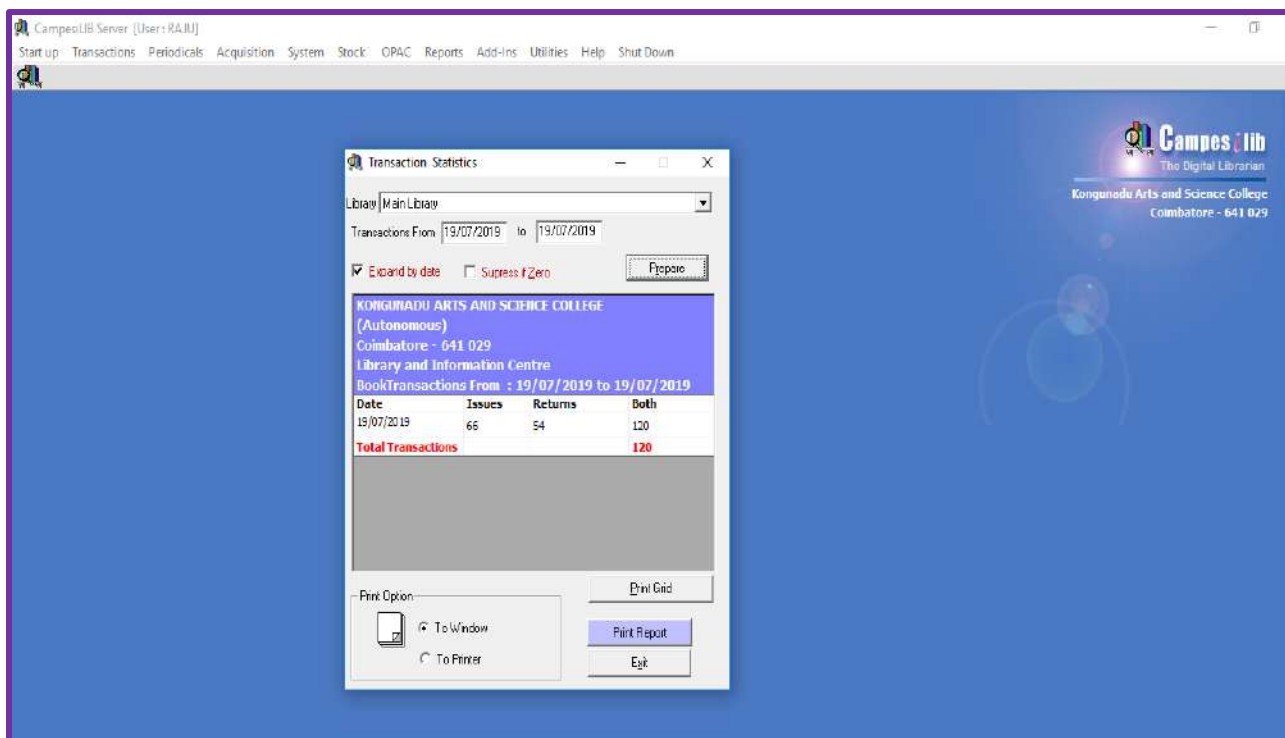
CampesLIB Server [User: RAJU]

Start up Transactions Periodicals Acquisition System Stock OPAC Reports Add-Ins Utilities Help Shut Down

Transaction Statistics

Library Main Library

Transactions From 19/07/2019 to 19/07/2019

Expand by date Supress if Zero Prepare

KONGUNADU ARTS AND SCIENCE COLLEGE
(Autonomous)
Coimbatore - 641 029
Library and Information Centre
BookTransactions From : 19/07/2019 to 19/07/2019

| Date | Issues | Returns | Both |
|---|---|---|---|
| 19/07/2019 | 66 | 54 | 120 |
| Total Transactions | | | 120 |

Print Option

To Window

To Printer

Print Grid

Print Report

Exit

Campes lib
The Digital Librarian
Kongunadu Arts and Science College
Coimbatore - 641 029